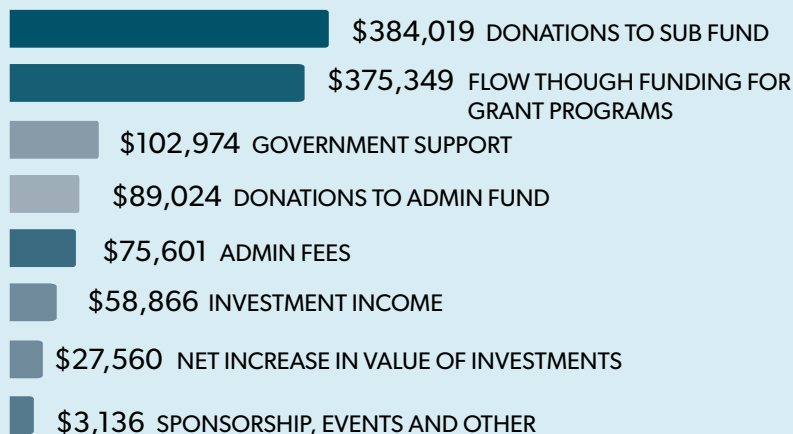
$384,019 DONATIONS TO SUB FUND

$375,349 FLOW THOUGH FUNDING FOR GRANT PROGRAMS

$102,974 GOVERNMENT SUPPORT

$89,024 DONATIONS TO ADMIN FUND

$75,601 ADMIN FEES

$58,866 INVESTMENT INCOME

$27,560 NET INCREASE IN VALUE OF INVESTMENTS

$3,136 SPONSORSHIP, EVENTS AND OTHER